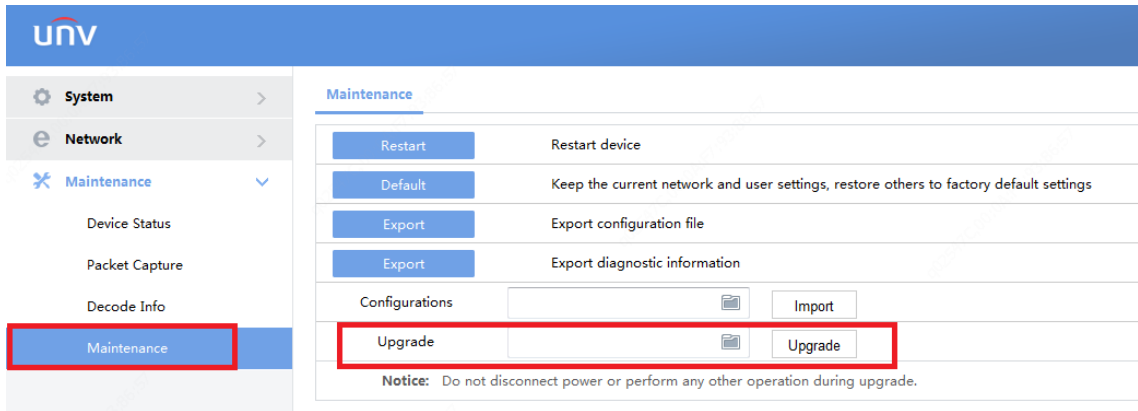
UNV

System

Network

Maintenance

Device Status

Packet Capture

Decode Info

Maintenance

Maintenance

Restart Restart device

Default Keep the current network and user settings, restore others to factory default settings

Export Export configuration file

Export Export diagnostic information

Configurations Import

Upgrade Upgrade

Notice: Do not disconnect power or perform any other operation during upgrade.